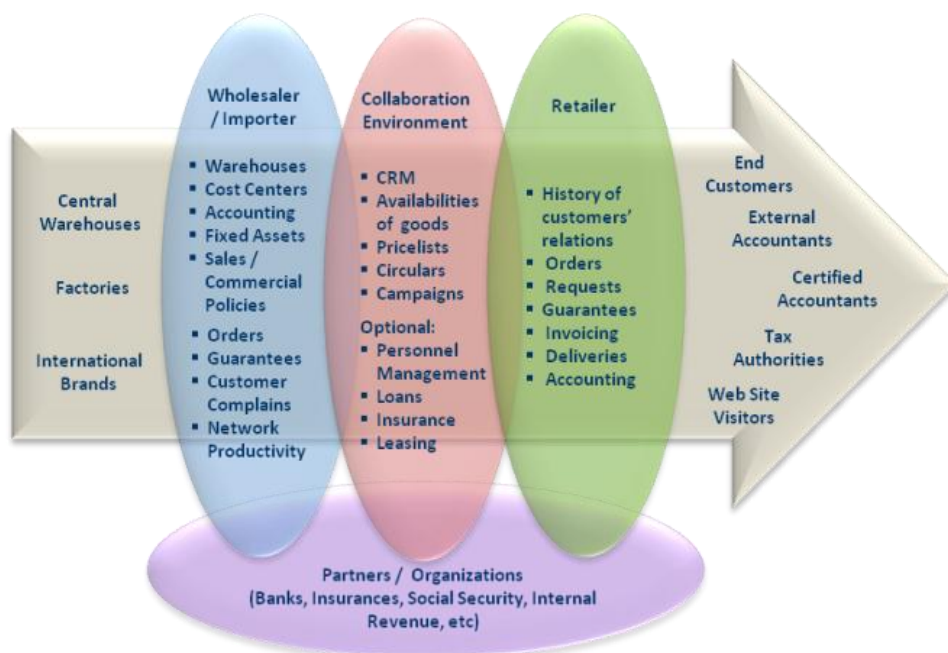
Central Warehouses

Factories

International Brands

Wholesaler / Importer

- Warehouses
- Cost Centers
- Accounting
- Fixed Assets
- Sales / Commercial Policies
- Orders
- Guarantees
- Customer Complains
- Network Productivity

Collaboration Environment

- CRM
- Availabilities of goods
- Pricelists
- Circulars
- Campaigns

Optional:
- Personnel Management
- Loans
- Insurance
- Leasing

Retailer

- History of customers' relations
- Orders
- Requests
- Guarantees
- Invoicing
- Deliveries
- Accounting

End Customers

External Accountants

Certified Accountants

Tax Authorities

Web Site Visitors

Partners / Organizations
(Banks, Insurances, Social Security, Internal Revenue, etc)